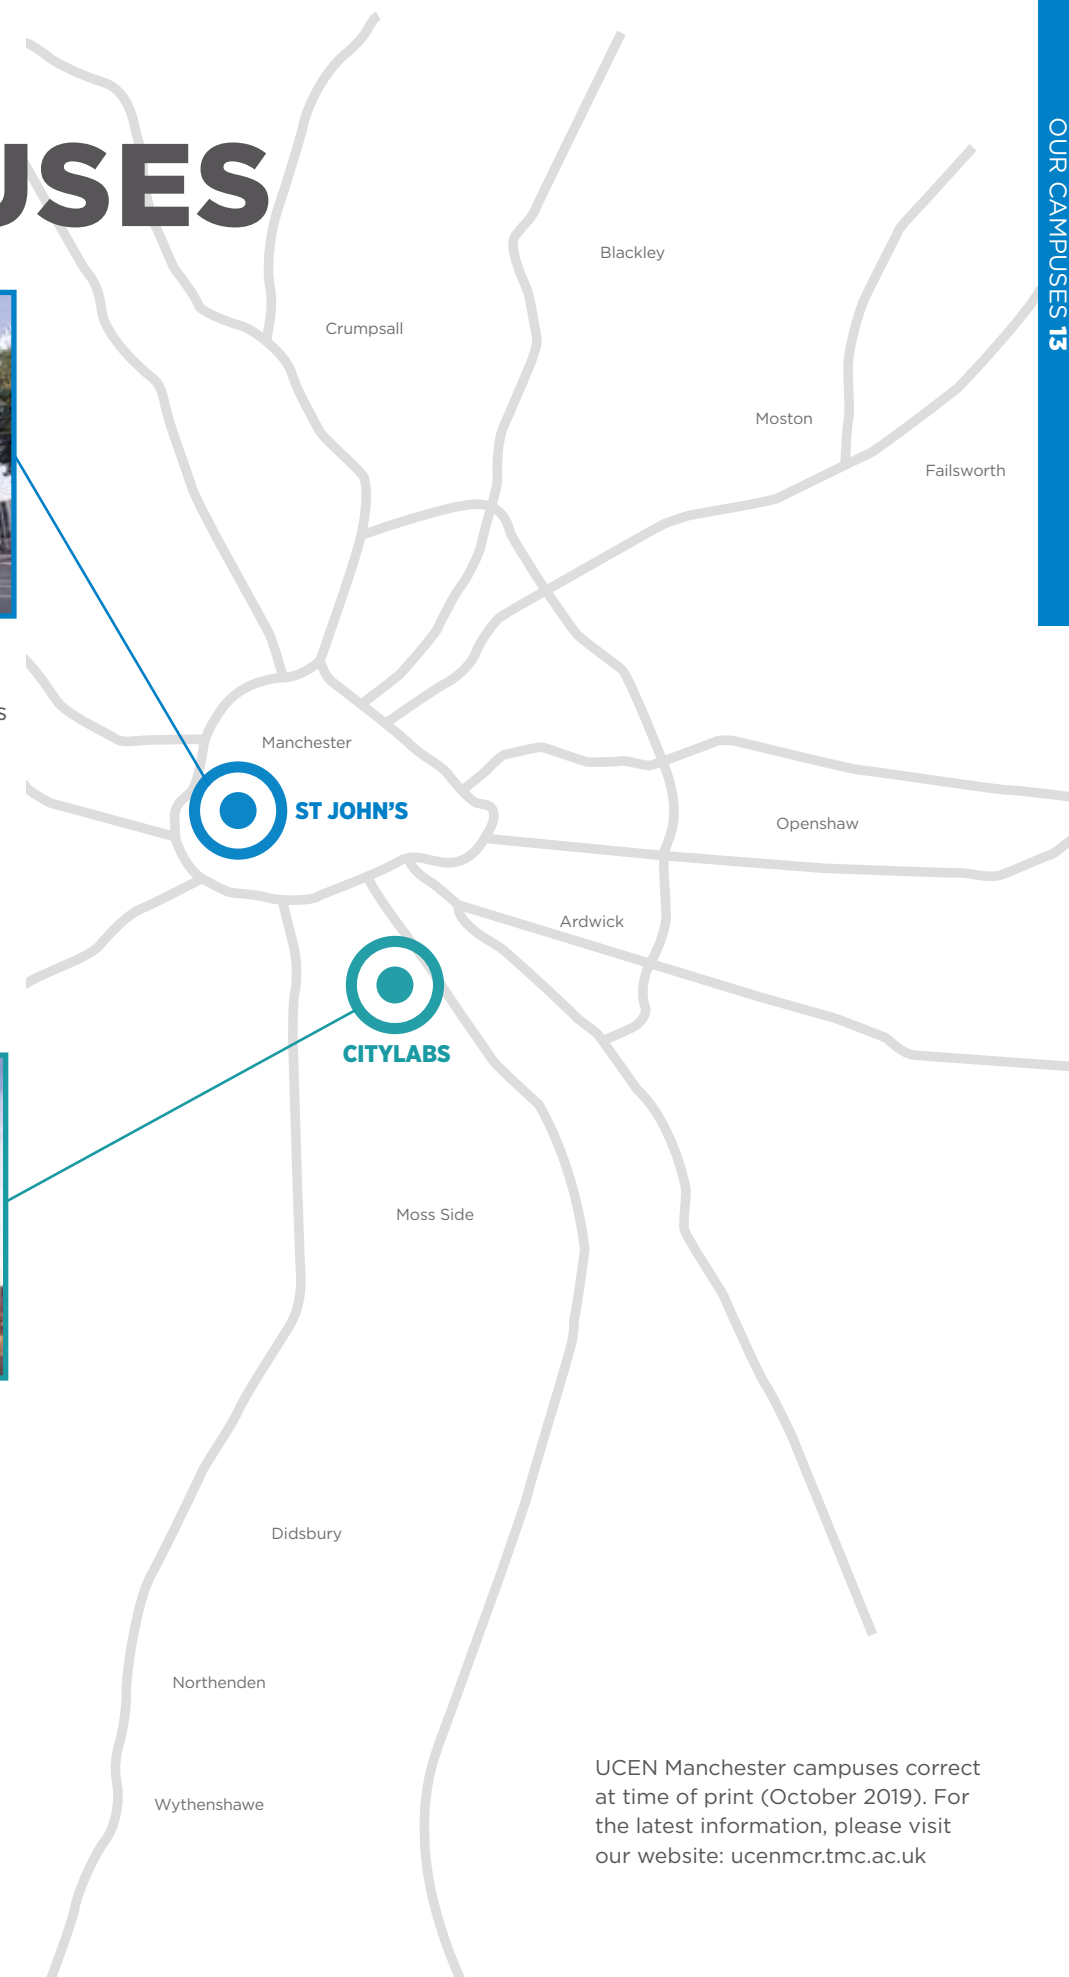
USES

OUR CAMPUSES 13

Blackley

Crumpsall

Moston

Failsworth

s

Manchester

ST JOHN'S

Openshaw

Ardwick

CITYLABS

Moss Side

Didsbury

Northenden

Wythenshawe

UCEN Manchester campuses correct at time of print (October 2019). For the latest information, please visit our website: ucenmcr.tmc.ac.uk